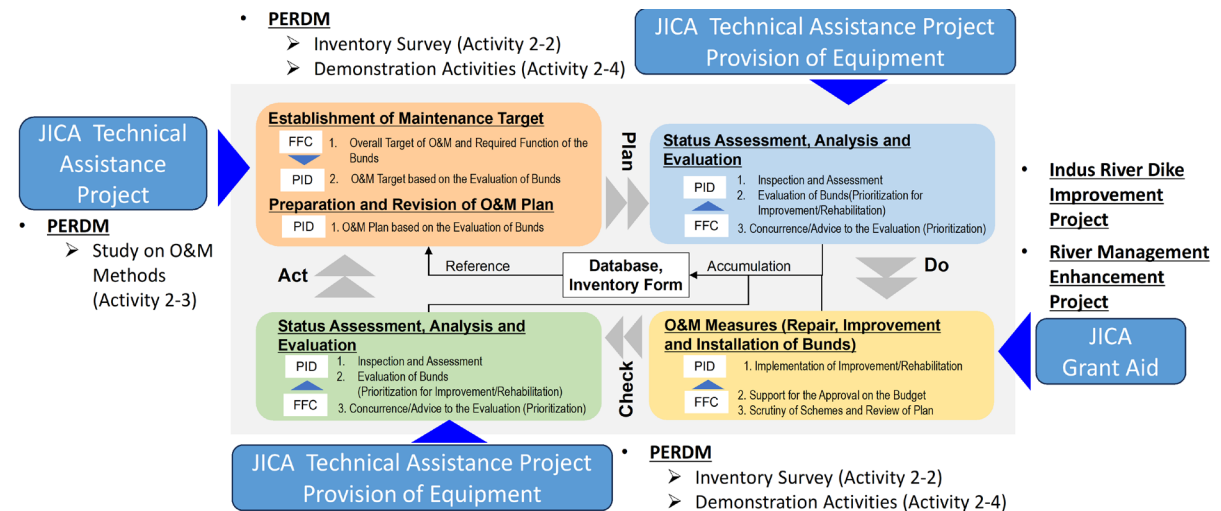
• **PERDM**
➢ Inventory Survey (Activity 2-2)
➢ Demonstration Activities (Activity 2-4)

JICA Technical Assistance Project
Provision of Equipment

JICA Technical Assistance Project

• **PERDM**
➢ Study on O&M Methods (Activity 2-3)

**Establishment of Maintenance Target**
FFC 1. Overall Target of O&M and Required Function of the Bunds
PID 2. O&M Target based on the Evaluation of Bunds

**Preparation and Revision of O&M Plan**
PID 1. O&M Plan based on the Evaluation of Bunds

Plan

**Status Assessment, Analysis and Evaluation**
PID 1. Inspection and Assessment
2. Evaluation of Bunds(Prioritization for Improvement/Rehabilitation)
FFC 3. Concurrence/Advice to the Evaluation (Prioritization)

• **Indus River Dike Improvement Project**
• **River Management Enhancement Project**

Act

Reference

Database, Inventory Form

Accumulation

Do

**Status Assessment, Analysis and Evaluation**
PID 1. Inspection and Assessment
2. Evaluation of Bunds (Prioritization for Improvement/Rehabilitation)
FFC 3. Concurrence/Advice to the Evaluation (Prioritization)

Check

**O&M Measures (Repair, Improvement and Installation of Bunds)**
PID 1. Implementation of Improvement/Rehabilitation
FFC 2. Support for the Approval on the Budget
3. Scrutiny of Schemes and Review of Plan

JICA Grant Aid

JICA Technical Assistance Project
Provision of Equipment

• **PERDM**
➢ Inventory Survey (Activity 2-2)
➢ Demonstration Activities (Activity 2-4)